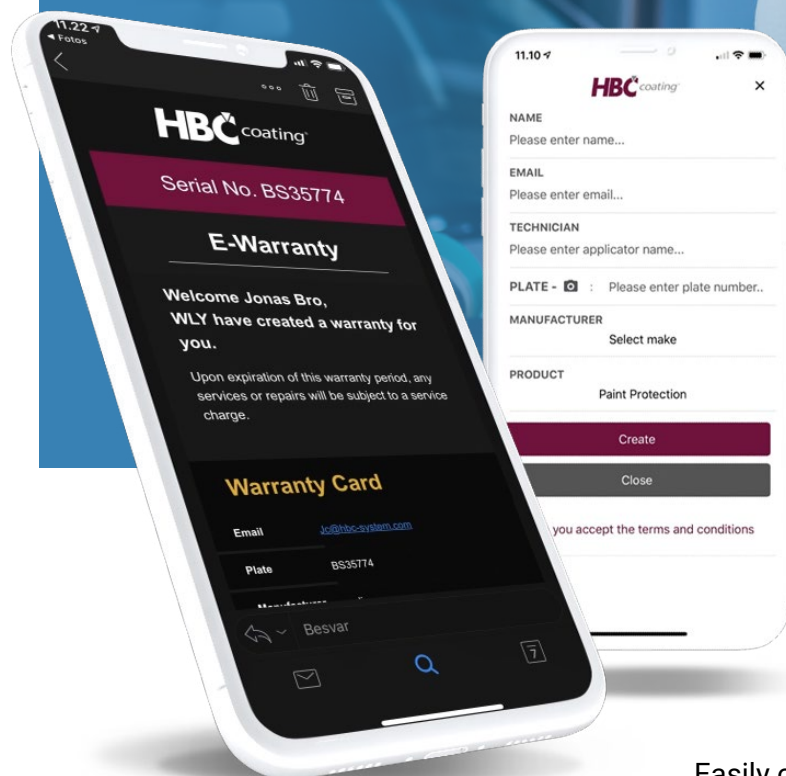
11.22
◂ Fotos

HBC coating

Serial No. BS35774

E-Warranty

Welcome Jonas Bro,
WLY have created a warranty for you.

Upon expiration of this warranty period, any services or repairs will be subject to a service charge.

Warranty Card

| Email | Jo@hbc-system.com |
|---|---|
| Plate | BS35774 |
| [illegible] | |

Besvar

11.10

HBC coating ×

NAME
Please enter name...

EMAIL
Please enter email...

TECHNICIAN
Please enter applicator name...

PLATE - : Please enter plate number..

MANUFACTURER
Select make

PRODUCT
Paint Protection

Create

Close

you accept the terms and conditions

Easily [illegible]